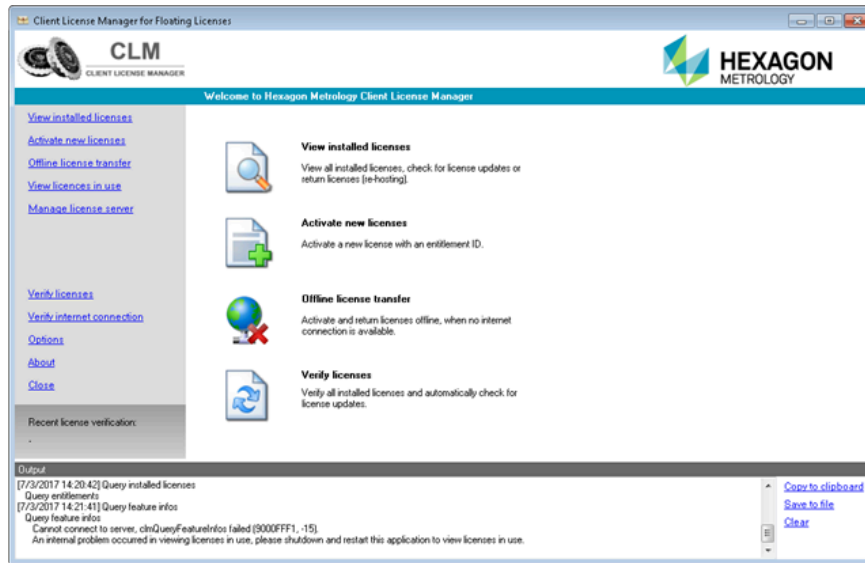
Client License Manager for Floating Licenses

CLM
CLIENT LICENSE MANAGER

HEXAGON
METROLOGY

Welcome to Hexagon Metrology Client License Manager

View installed licenses
Activate new licenses
Offline license transfer
View licences in use
Manage license server

Verify licenses
Verify internet connection
Options
About
Close

Recent license verification:
-

View installed licenses
View all installed licenses, check for license updates or return licenses (re-hosting).

Activate new licenses
Activate a new license with an entitlement ID.

Offline license transfer
Activate and return licenses offline, when no internet connection is available.

Verify licenses
Verify all installed licenses and automatically check for license updates.

Output
[7/3/2017 14:20:42] Query installed licenses
Query entitlements
[7/3/2017 14:21:41] Query feature infos
Query feature infos
Cannot connect to server, clmQueryFeatureInfos failed (9000FFF1, -15).
An internal problem occurred in viewing licenses in use, please shutdown and restart this application to view licenses in use.

Copy to clipboard
Save to file
Clear